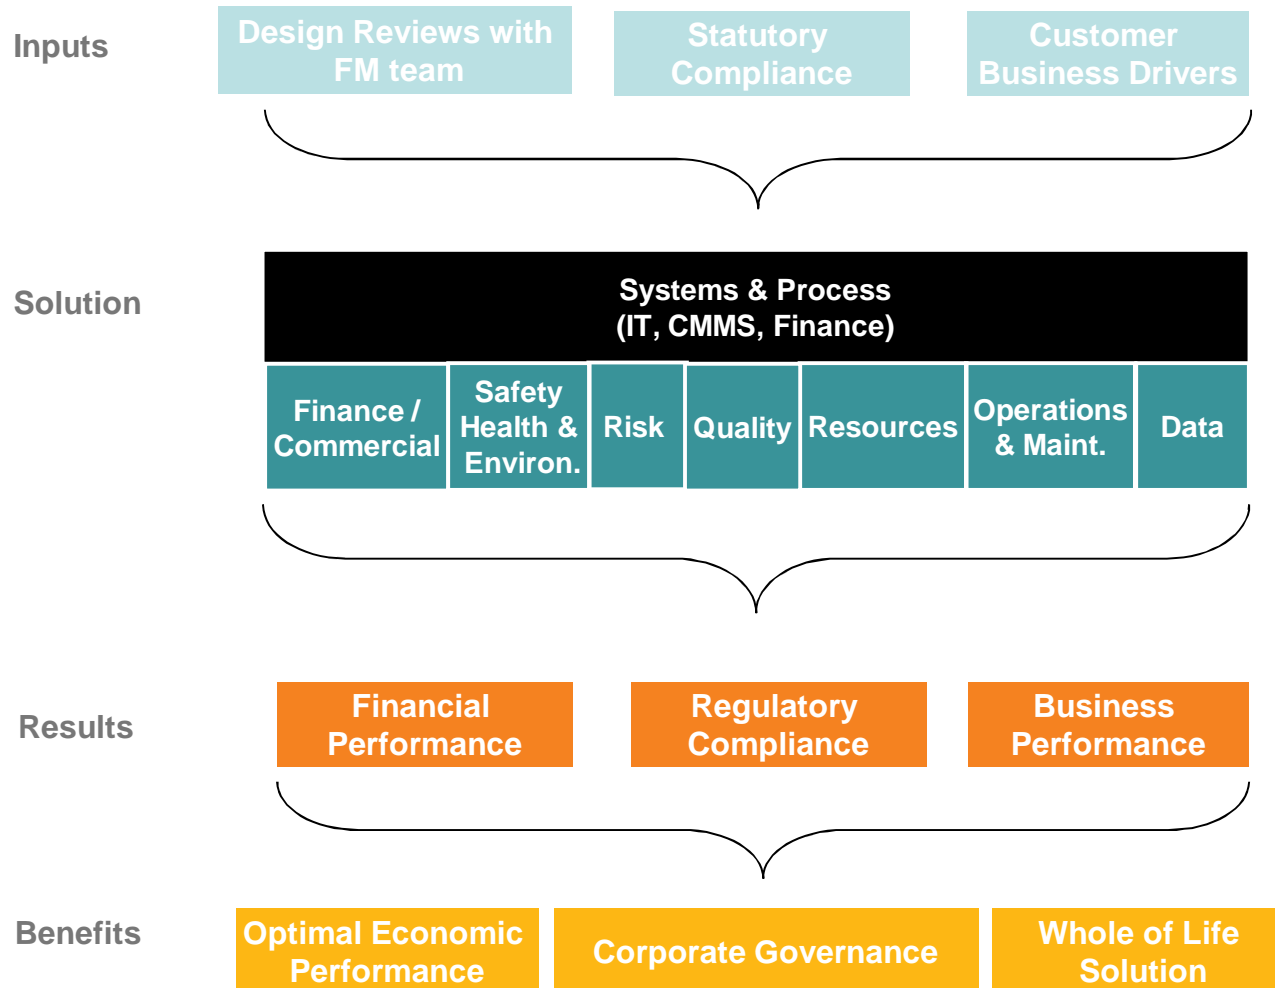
Inputs

Design Reviews with FM team

Statutory Compliance

Customer Business Drivers

Solution

Systems & Process
(IT, CMMS, Finance)

Finance / Commercial

Safety Health & Environ.

Risk

Quality

Resources

Operations & Maint.

Data

Results

Financial Performance

Regulatory Compliance

Business Performance

Benefits

Optimal Economic Performance

Corporate Governance

Whole of Life Solution